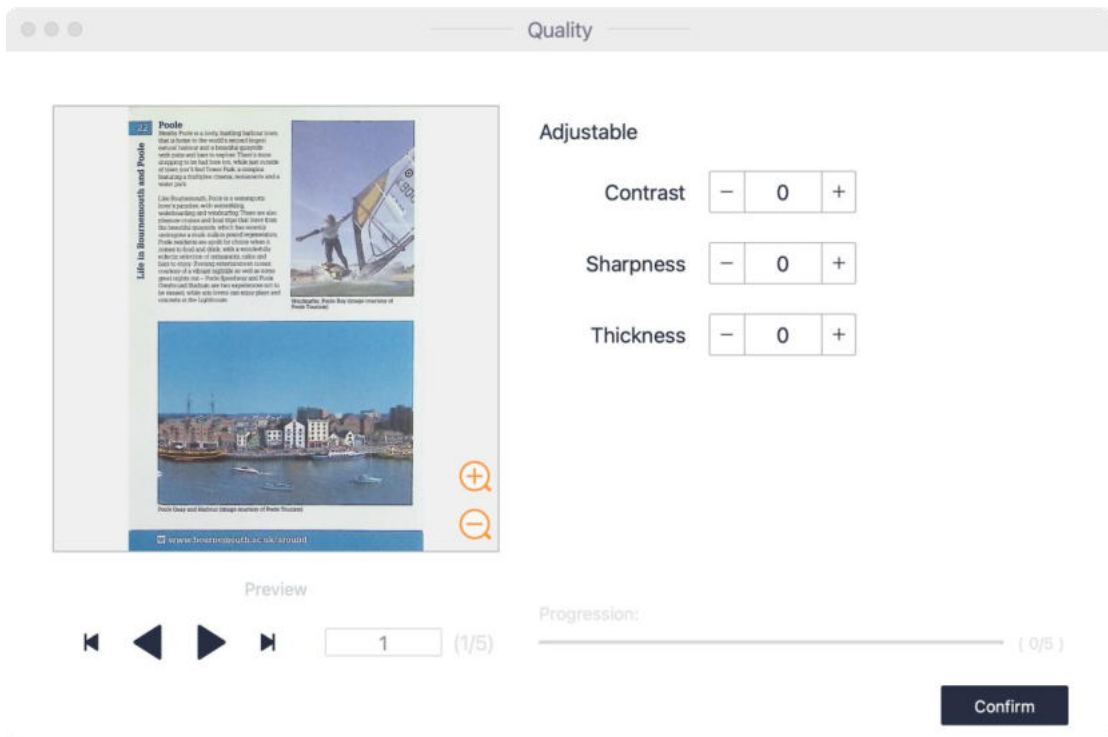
Quality

22 Poole

Life in Bournemouth and Poole

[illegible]

Windsurfer, Poole Bay (image courtesy of Poole Tourism)

Poole Quay and Harbour (image courtesy of Poole Tourism)

www.bournemouth.ac.uk/around

Preview

1 (1/5)

Adjustable

Contrast − 0 +

Sharpness − 0 +

Thickness − 0 +

Progression:

( 0/5 )

Confirm